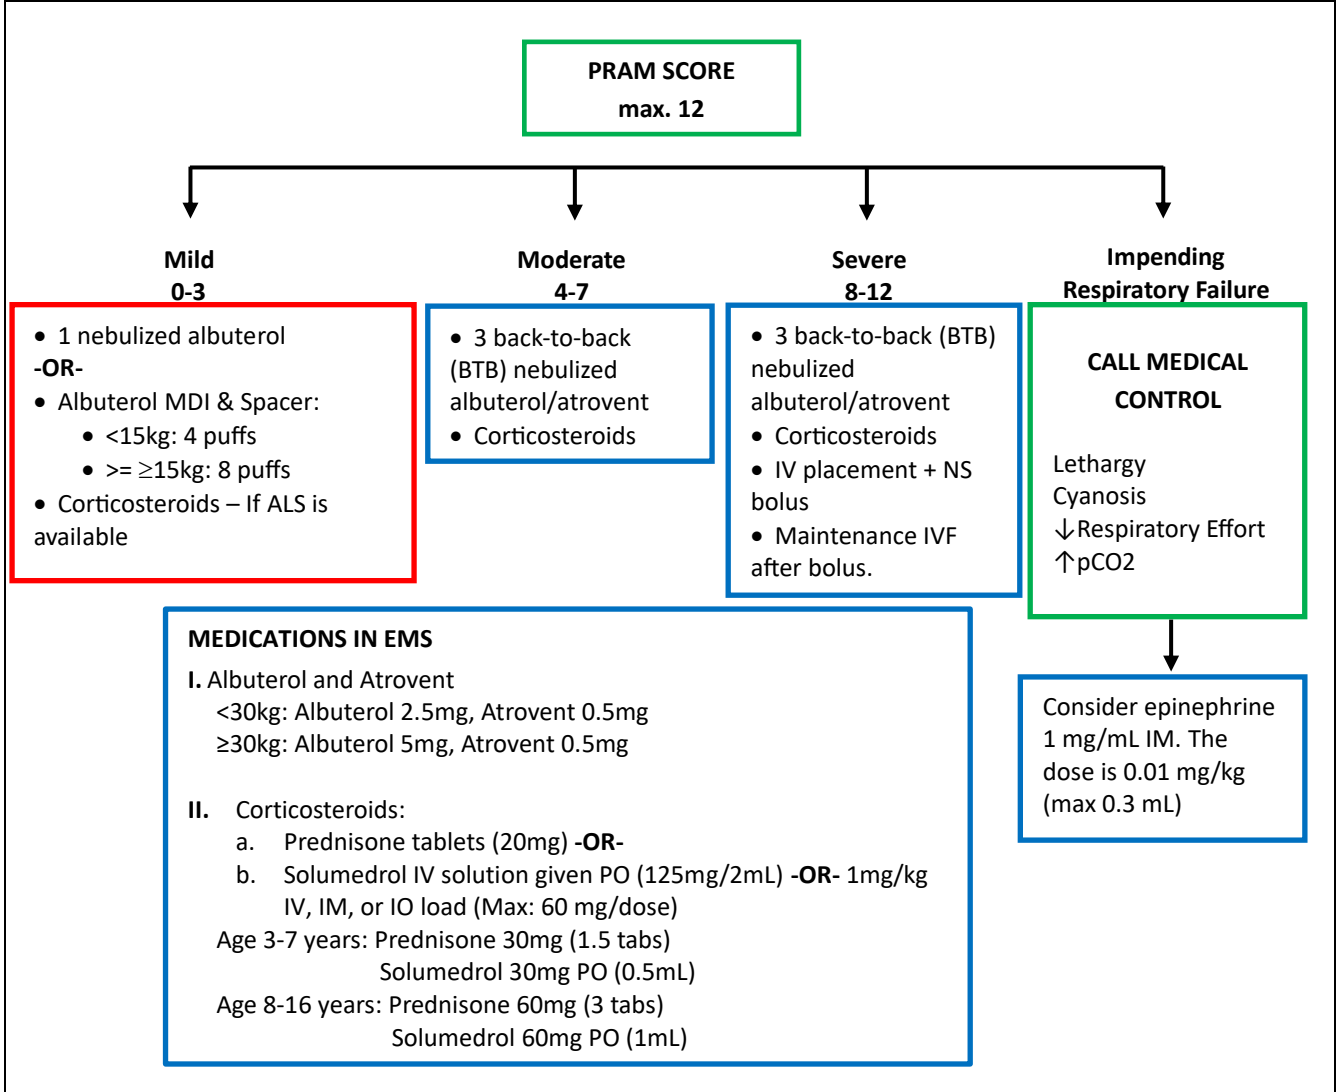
PRAM SCORE
max. 12

Mild
0-3

• 1 nebulized albuterol
-OR-
• Albuterol MDI & Spacer:
• <15kg: 4 puffs
• >= ≥15kg: 8 puffs
• Corticosteroids – If ALS is available

Moderate
4-7

• 3 back-to-back (BTB) nebulized albuterol/atrovent
• Corticosteroids

Severe
8-12

• 3 back-to-back (BTB) nebulized albuterol/atrovent
• Corticosteroids
• IV placement + NS bolus
• Maintenance IVF after bolus.

Impending
Respiratory Failure

CALL MEDICAL CONTROL

Lethargy
Cyanosis
↓Respiratory Effort
↑pCO2

Consider epinephrine 1 mg/mL IM. The dose is 0.01 mg/kg (max 0.3 mL)

MEDICATIONS IN EMS

I. Albuterol and Atrovent
<30kg: Albuterol 2.5mg, Atrovent 0.5mg
≥30kg: Albuterol 5mg, Atrovent 0.5mg

II. Corticosteroids:
a. Prednisone tablets (20mg) -OR-
b. Solumedrol IV solution given PO (125mg/2mL) -OR- 1mg/kg IV, IM, or IO load (Max: 60 mg/dose)
Age 3-7 years: Prednisone 30mg (1.5 tabs)
Solumedrol 30mg PO (0.5mL)
Age 8-16 years: Prednisone 60mg (3 tabs)
Solumedrol 60mg PO (1mL)